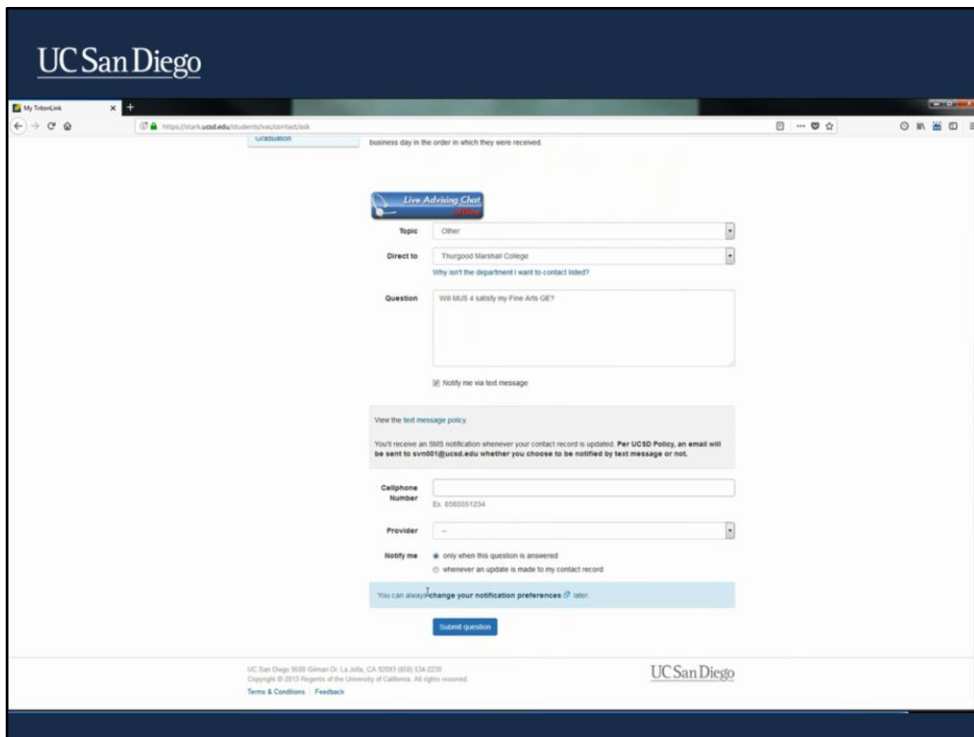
UC San Diego

My TritonLink

https://stark.ucsd.edu/students/vac/contact/ask

Graduation

business day in the order in which they were received.

Live Advising Chat offline

Topic Other

Direct to Thurgood Marshall College

Why isn't the department I want to contact listed?

Question Will MUS 4 satisfy my Fine Arts GE?

Notify me via text message

View the text message policy.

You'll receive an SMS notification whenever your contact record is updated. Per UCSD Policy, an email will be sent to svn001@ucsd.edu whether you choose to be notified by text message or not.

Cellphone Number

Ex. 8585551234

Provider --

Notify me

only when this question is answered

whenever an update is made to my contact record

You can always change your notification preferences later.

Submit question

UC San Diego 9500 Gilman Dr. La Jolla, CA 92093 (858) 534-2230

Copyright © 2013 Regents of the University of California. All rights reserved.

Terms & Conditions | Feedback

UC San Diego